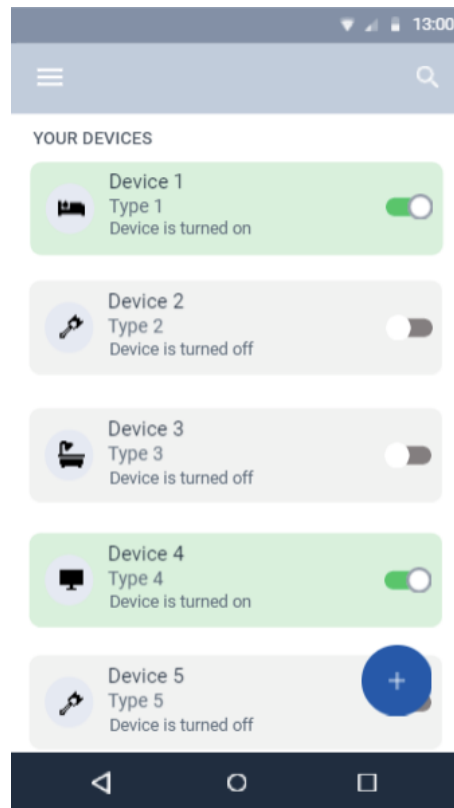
13:00

YOUR DEVICES

Device 1
Type 1
Device is turned on

Device 2
Type 2
Device is turned off

Device 3
Type 3
Device is turned off

Device 4
Type 4
Device is turned on

Device 5
Type 5
Device is turned off

+